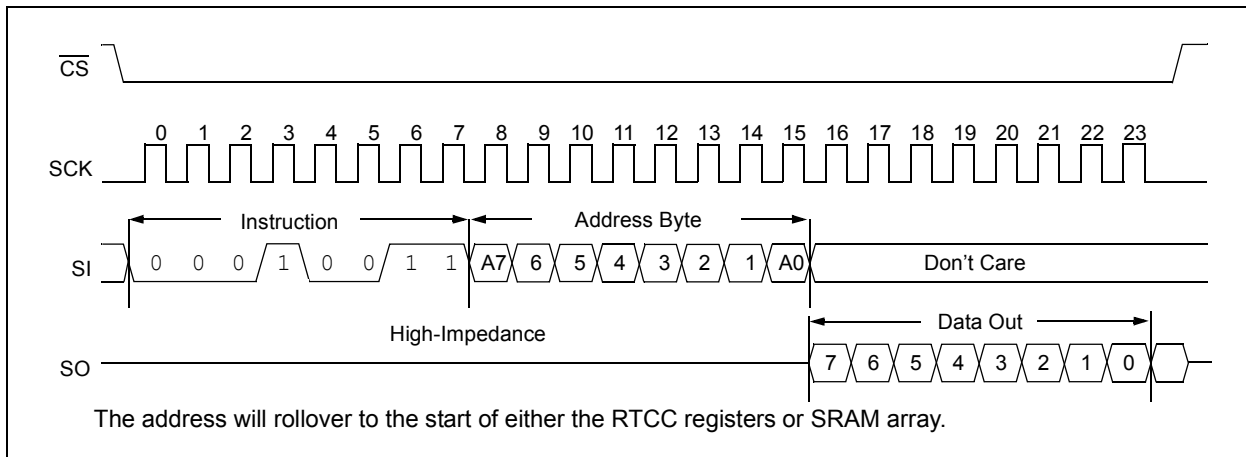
$\overline{CS}$

0 1 2 3 4 5 6 7 8 9 10 11 12 13 14 15 16 17 18 19 20 21 22 23

SCK

Instruction

Address Byte

SI 0 0 0 1 0 0 1 1 A7 6 5 4 3 2 1 A0 Don’t Care

High-Impedance

Data Out

SO 7 6 5 4 3 2 1 0

The address will rollover to the start of either the RTCC registers or SRAM array.